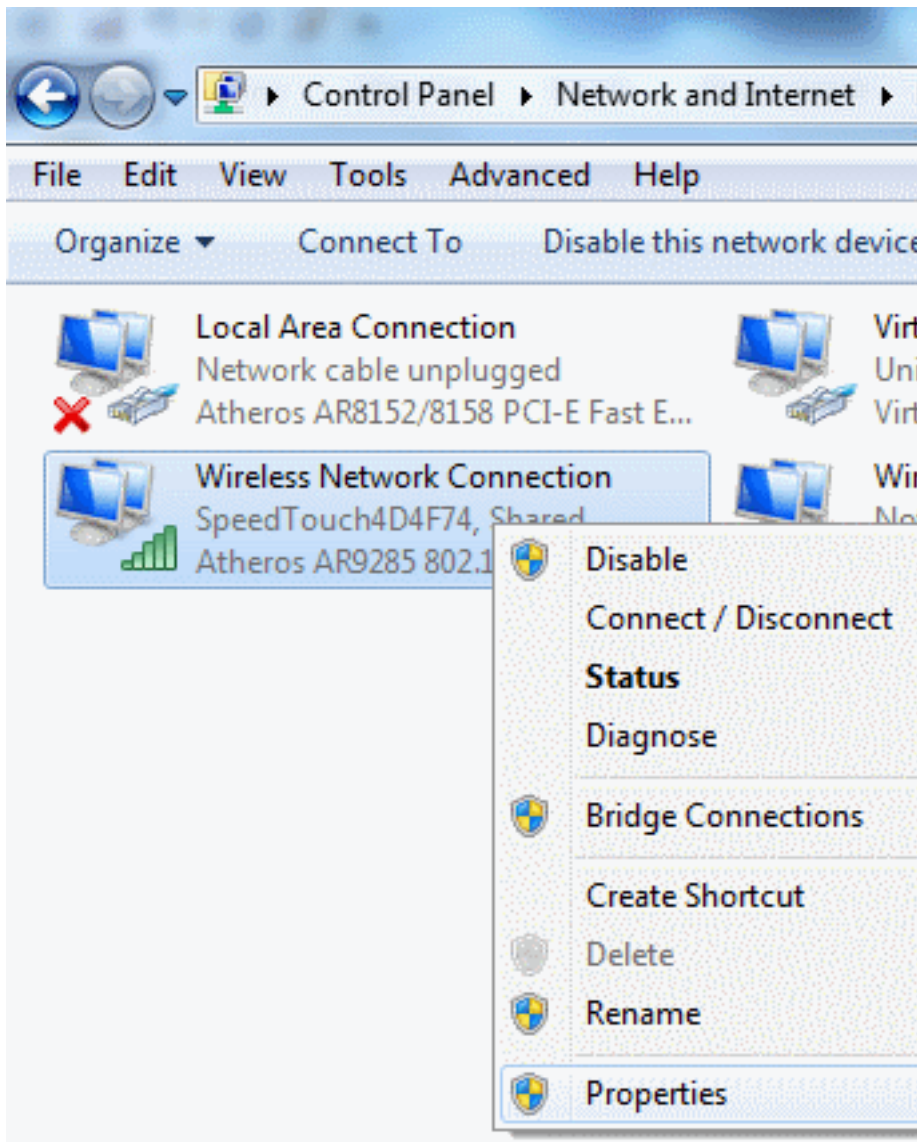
Control Panel ▸ Network and Internet ▸

File Edit View Tools Advanced Help

Organize ▾ Connect To Disable this network device

Local Area Connection
Network cable unplugged
Atheros AR8152/8158 PCI-E Fast E...

Virt
Uni
Virt

Wireless Network Connection
SpeedTouch4D4F74, Shared
Atheros AR9285 802.1

Wir
No

Disable
Connect / Disconnect
Status
Diagnose
Bridge Connections
Create Shortcut
Delete
Rename
Properties